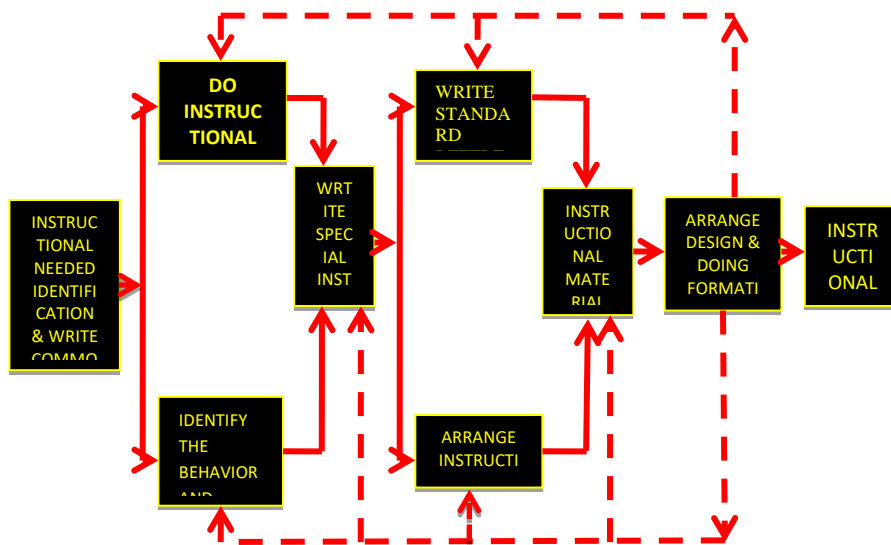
INSTRUCTIONAL NEEDED IDENTIFICATION & WRITE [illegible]

DO INSTRUCTIONAL

IDENTIFY THE BEHAVIOR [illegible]

WRTITE SPECIAL INST

WRITE STANDARD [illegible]

ARRANGE INSTRUCTI

INSTRUCTIONAL MATERIAL

ARRANGE DESIGN & DOING FORMATI

INSTRUCTIONAL